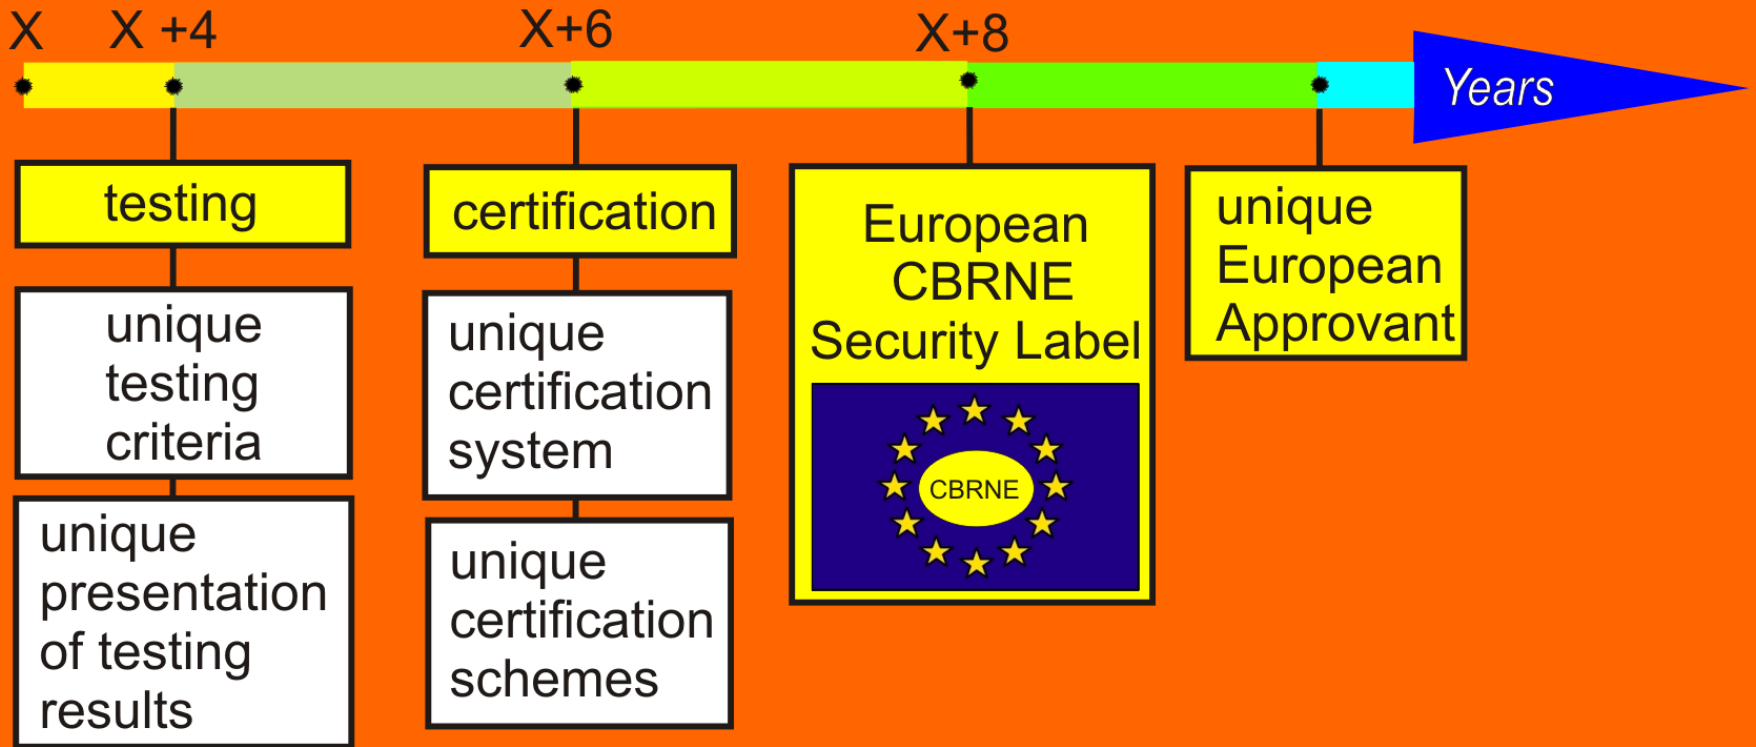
X X +4 X+6 X+8

Years

testing

unique testing criteria

unique presentation of testing results

certification

unique certification system

unique certification schemes

European CBRNE Security Label

CBRNE

unique European Approvant